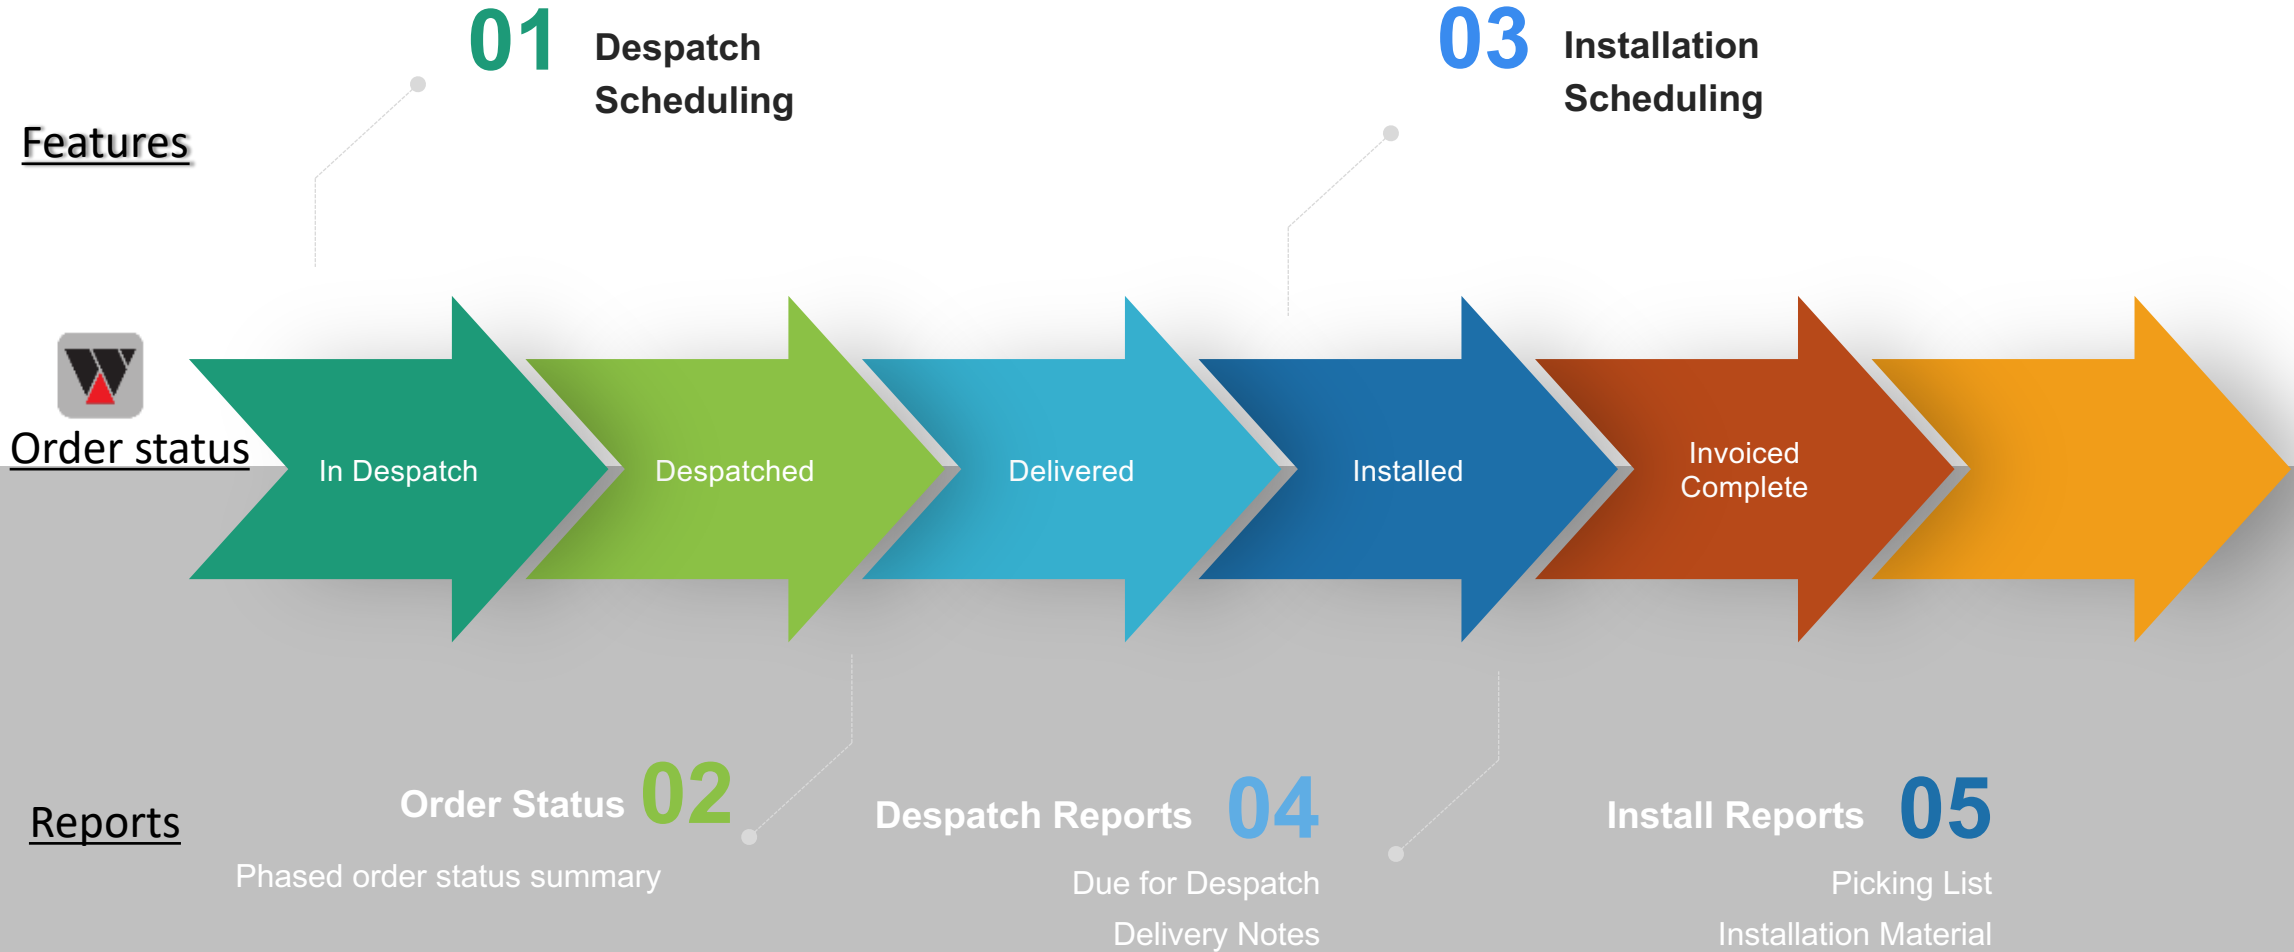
01 Despatch Scheduling

03 Installation Scheduling

Features

Order status

In Despatch

Despatched

Delivered

Installed

Invoiced Complete

Reports

Order Status 02

Phased order status summary

Despatch Reports 04

Due for Despatch

Delivery Notes

Install Reports 05

Picking List

Installation Material